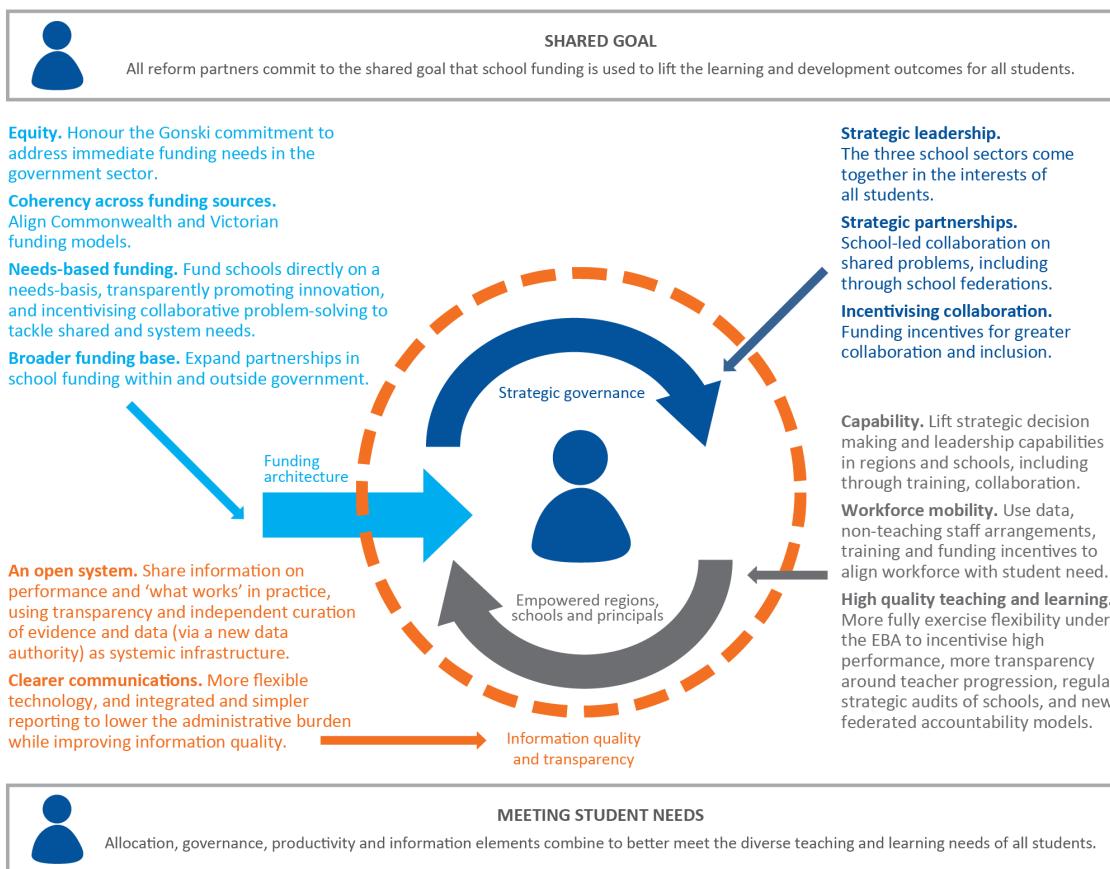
SHARED GOAL

All reform partners commit to the shared goal that school funding is used to lift the learning and development outcomes for all students.

**Equity.** Honour the Gonski commitment to address immediate funding needs in the government sector.

**Coherency across funding sources.** Align Commonwealth and Victorian funding models.

**Needs-based funding.** Fund schools directly on a needs-basis, transparently promoting innovation, and incentivising collaborative problem-solving to tackle shared and system needs.

**Broader funding base.** Expand partnerships in school funding within and outside government.

**Strategic leadership.** The three school sectors come together in the interests of all students.

**Strategic partnerships.** School-led collaboration on shared problems, including through school federations.

**Incentivising collaboration.** Funding incentives for greater collaboration and inclusion.

Strategic governance

Funding architecture

Empowered regions, schools and principals

**Capability.** Lift strategic decision making and leadership capabilities in regions and schools, including through training, collaboration.

**Workforce mobility.** Use data, non-teaching staff arrangements, training and funding incentives to align workforce with student need.

**High quality teaching and learning.** More fully exercise flexibility under the EBA to incentivise high performance, more transparency around teacher progression, regular strategic audits of schools, and new federated accountability models.

**An open system.** Share information on performance and 'what works' in practice, using transparency and independent curation of evidence and data (via a new data authority) as systemic infrastructure.

**Clearer communications.** More flexible technology, and integrated and simpler reporting to lower the administrative burden while improving information quality.

Information quality and transparency

MEETING STUDENT NEEDS

Allocation, governance, productivity and information elements combine to better meet the diverse teaching and learning needs of all students.